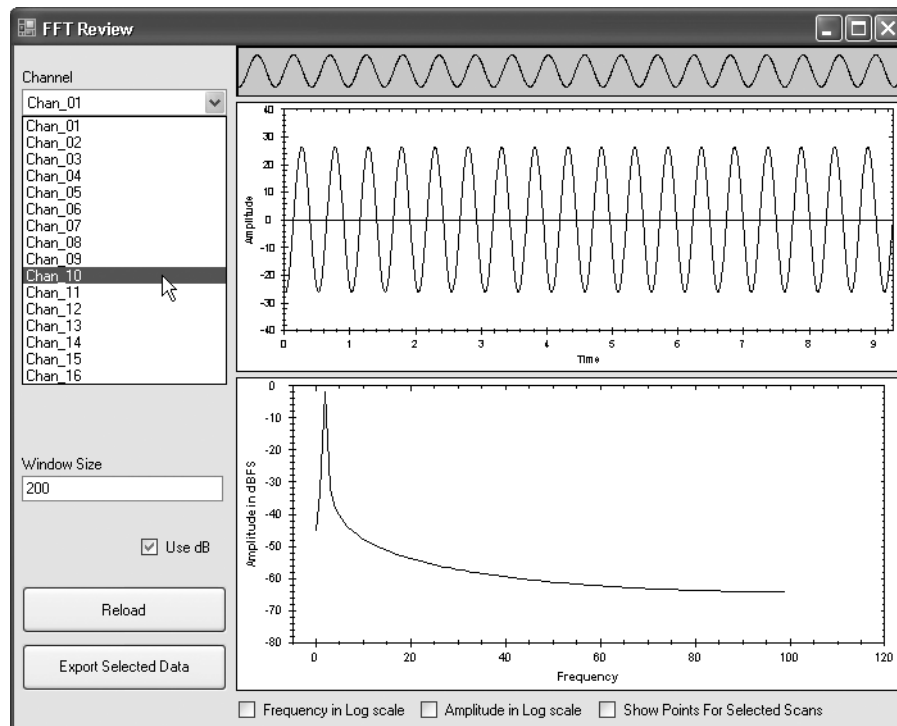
FFT Review

Channel

Chan_01

Chan_01
Chan_02
Chan_03
Chan_04
Chan_05
Chan_06
Chan_07
Chan_08
Chan_09
Chan_10
Chan_11
Chan_12
Chan_13
Chan_14
Chan_15
Chan_16

Window Size

200

Use dB

Reload

Export Selected Data

40
30
20
10
0
-10
-20
-30
-40
Amplitude
0 1 2 3 4 5 6 7 8 9
Time

0
-10
-20
-30
-40
-50
-60
-70
-80
Amplitude in dBFS
0 20 40 60 80 100 120
Frequency

Frequency in Log scale
Amplitude in Log scale
Show Points For Selected Scans